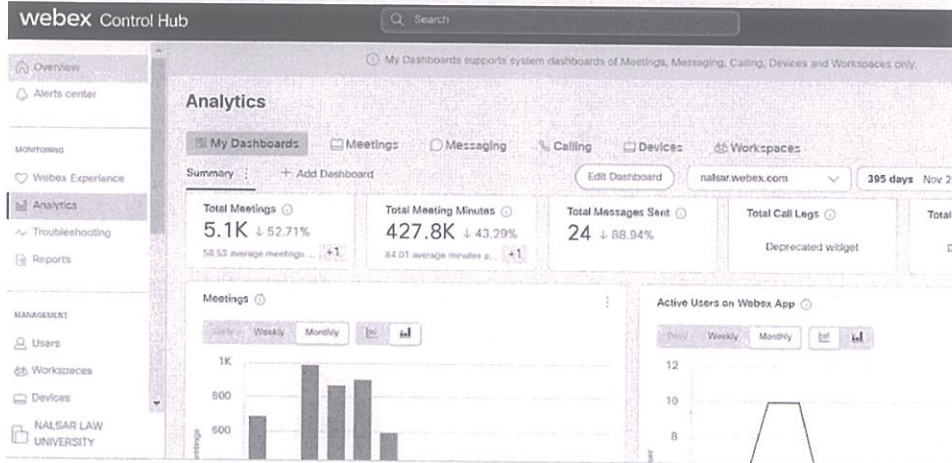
webex Control Hub

Search

Overview
Alerts center

MONITORING
Webex Experience
Analytics
Troubleshooting
Reports

MANAGEMENT
Users
Workspaces
Devices
NALSAR LAW UNIVERSITY

My Dashboards supports system dashboards of Meetings, Messaging, Calling, Devices and Workspaces only.

Analytics

My Dashboards
Meetings
Messaging
Calling
Devices
Workspaces

Summary
+ Add Dashboard
Edit Dashboard
nalsar.webex.com
395 days Nov 2

Total Meetings
5.1K ↓ 52.71%
58.53 average meetings ... +1

Total Meeting Minutes
427.8K ↓ 43.29%
84.01 average minutes p... +1

Total Messages Sent
24 ↓ 88.94%

Total Call Legs
Deprecated widget

Total
D

Meetings
Daily Weekly Monthly
1K
800
600
Meetings

Active Users on Webex App
Daily Weekly Monthly
12
10
8